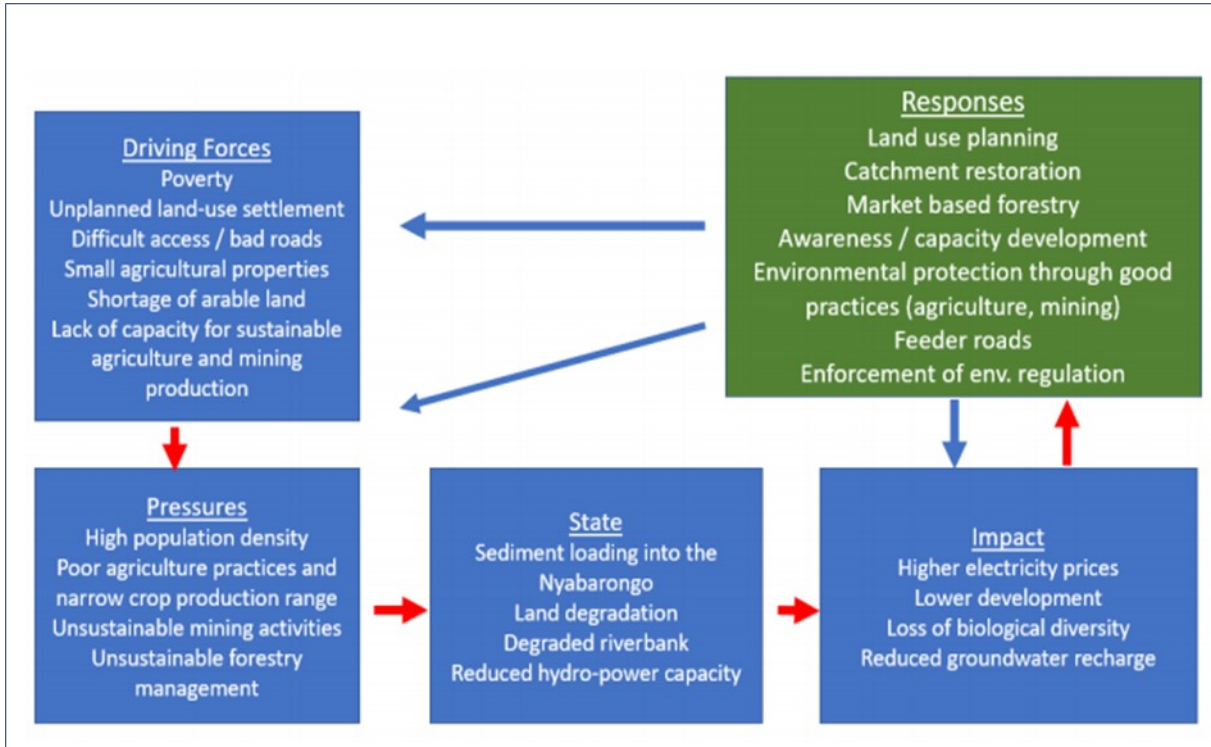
Driving Forces
Poverty
Unplanned land-use settlement
Difficult access / bad roads
Small agricultural properties
Shortage of arable land
Lack of capacity for sustainable agriculture and mining production

Responses
Land use planning
Catchment restoration
Market based forestry
Awareness / capacity development
Environmental protection through good practices (agriculture, mining)
Feeder roads
Enforcement of env. regulation

Pressures
High population density
Poor agriculture practices and narrow crop production range
Unsustainable mining activities
Unsustainable forestry management

State
Sediment loading into the Nyabarongo
Land degradation
Degraded riverbank
Reduced hydro-power capacity

Impact
Higher electricity prices
Lower development
Loss of biological diversity
Reduced groundwater recharge